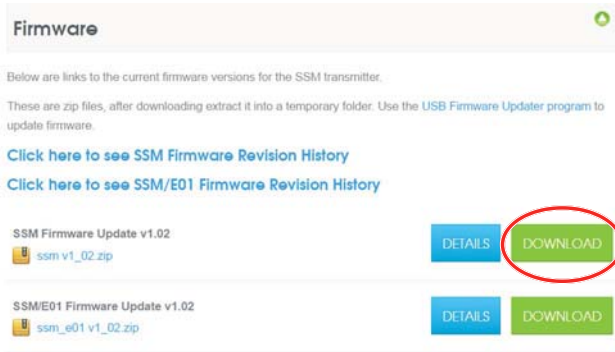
Firmware

Below are links to the current firmware versions for the SSM transmitter.

These are zip files, after downloading extract it into a temporary folder. Use the USB Firmware Updater program to update firmware.

Click here to see SSM Firmware Revision History

Click here to see SSM/E01 Firmware Revision History

SSM Firmware Update v1.02
ssm v1_02.zip
DETAILS
DOWNLOAD

SSM/E01 Firmware Update v1.02
ssm_e01 v1_02.zip
DETAILS
DOWNLOAD